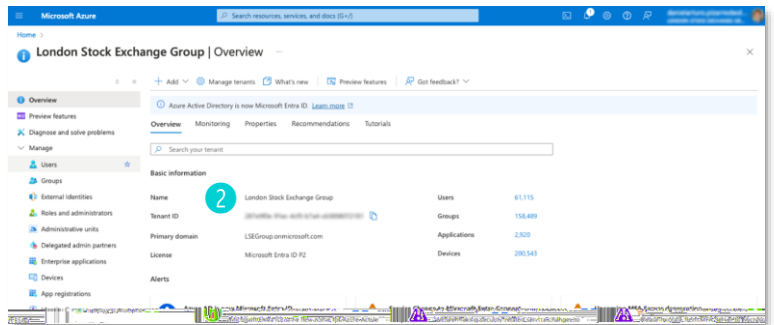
Microsoft Azure

Search resources, services, and docs (G+/)

Home >

London Stock Exchange Group | Overview ...

+ Add ∨ Manage tenants What's new Preview features Got feedback? ∨

Overview
Preview features
Diagnose and solve problems
Manage
Users
Groups
External Identities
Roles and administrators
Administrative units
Delegated admin partners
Enterprise applications
Devices
App registrations

Azure Active Directory is now Microsoft Entra ID. Learn more

Overview Monitoring Properties Recommendations Tutorials

Search your tenant

Basic information

2

| | | | |
|---|---|---|---|
| Name | London Stock Exchange Group | Users | 61,115 |
| Tenant ID | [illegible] | Groups | 158,489 |
| Primary domain | LSEGroup.onmicrosoft.com | Applications | 2,920 |
| License | Microsoft Entra ID P2 | Devices | 200,545 |

Alerts

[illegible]